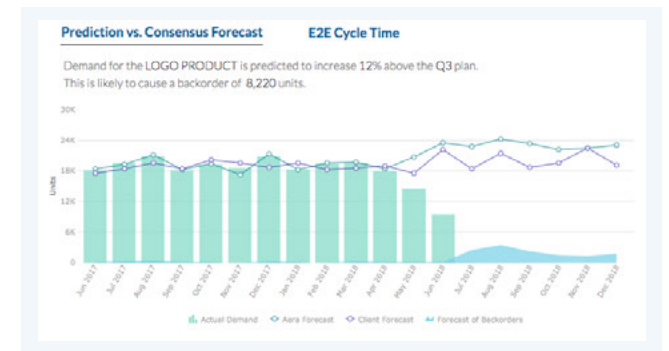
Prediction vs. Consensus Forecast
E2E Cycle Time

Demand for the LOGO PRODUCT is predicted to increase 12% above the Q3 plan. This is likely to cause a backorder of 8,220 units.

30K
24K
18K
12K
6K
0

Units

Jun 2017
Jul 2017
Aug 2017
Sep 2017
Oct 2017
Nov 2017
Dec 2017
Jan 2018
Feb 2018
Mar 2018
Apr 2018
May 2018
Jun 2018
Jul 2018
Aug 2018
Sep 2018
Oct 2018
Nov 2018
Dec 2018

Actual Demand
Aera Forecast
Client Forecast
Forecast of Backorders